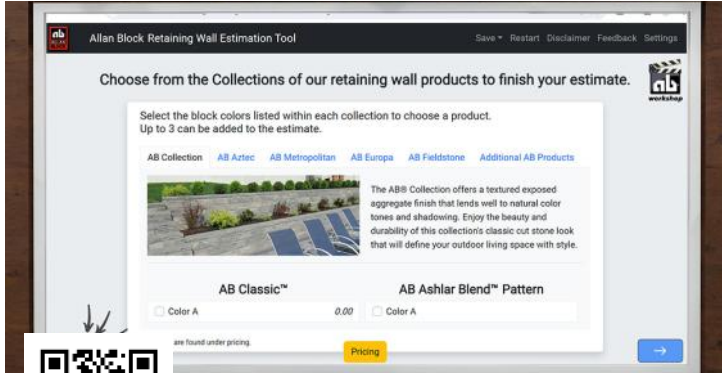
ab ALLAN BLOCK

Allan Block Retaining Wall Estimation Tool

Save ▾ Restart Disclaimer Feedback Settings

Choose from the Collections of our retaining wall products to finish your estimate.

ab workshop

Select the block colors listed within each collection to choose a product.
Up to 3 can be added to the estimate.

AB Collection AB Aztec AB Metropolitan AB Europa AB Fieldstone Additional AB Products

The AB® Collection offers a textured exposed aggregate finish that lends well to natural color tones and shadowing. Enjoy the beauty and durability of this collection's classic cut stone look that will define your outdoor living space with style.

AB Classic™

Color A 0.00

AB Ashlar Blend™ Pattern

Color A

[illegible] are found under pricing.

Pricing

→